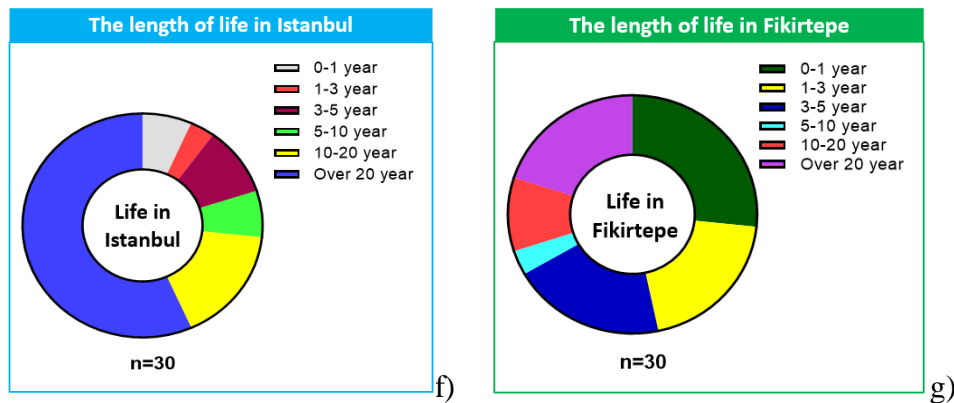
The length of life in Istanbul

0-1 year
1-3 year
3-5 year
5-10 year
10-20 year
Over 20 year

Life in Istanbul

n=30

f)

The length of life in Fikirtepe

0-1 year
1-3 year
3-5 year
5-10 year
10-20 year
Over 20 year

Life in Fikirtepe

n=30

g)